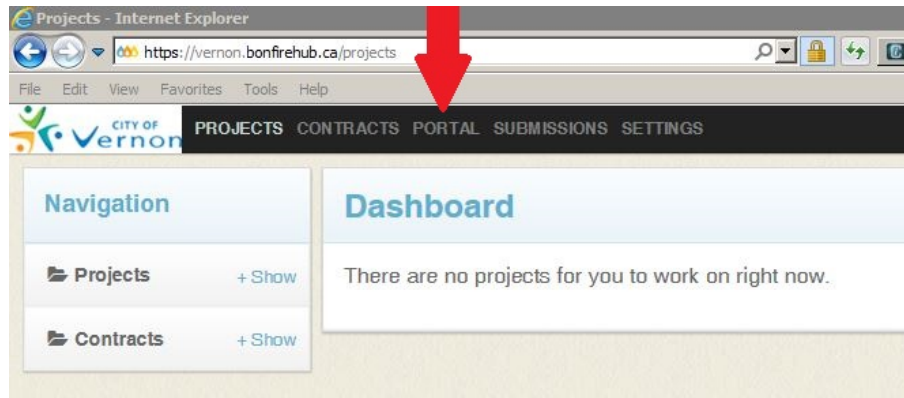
Projects - Internet Explorer
https://vernon.bonfirehub.ca/projects

File Edit View Favorites Tools Help

CITY OF Vernon

PROJECTS CONTRACTS PORTAL SUBMISSIONS SETTINGS

Navigation

Projects +Show

Contracts +Show

Dashboard

There are no projects for you to work on right now.